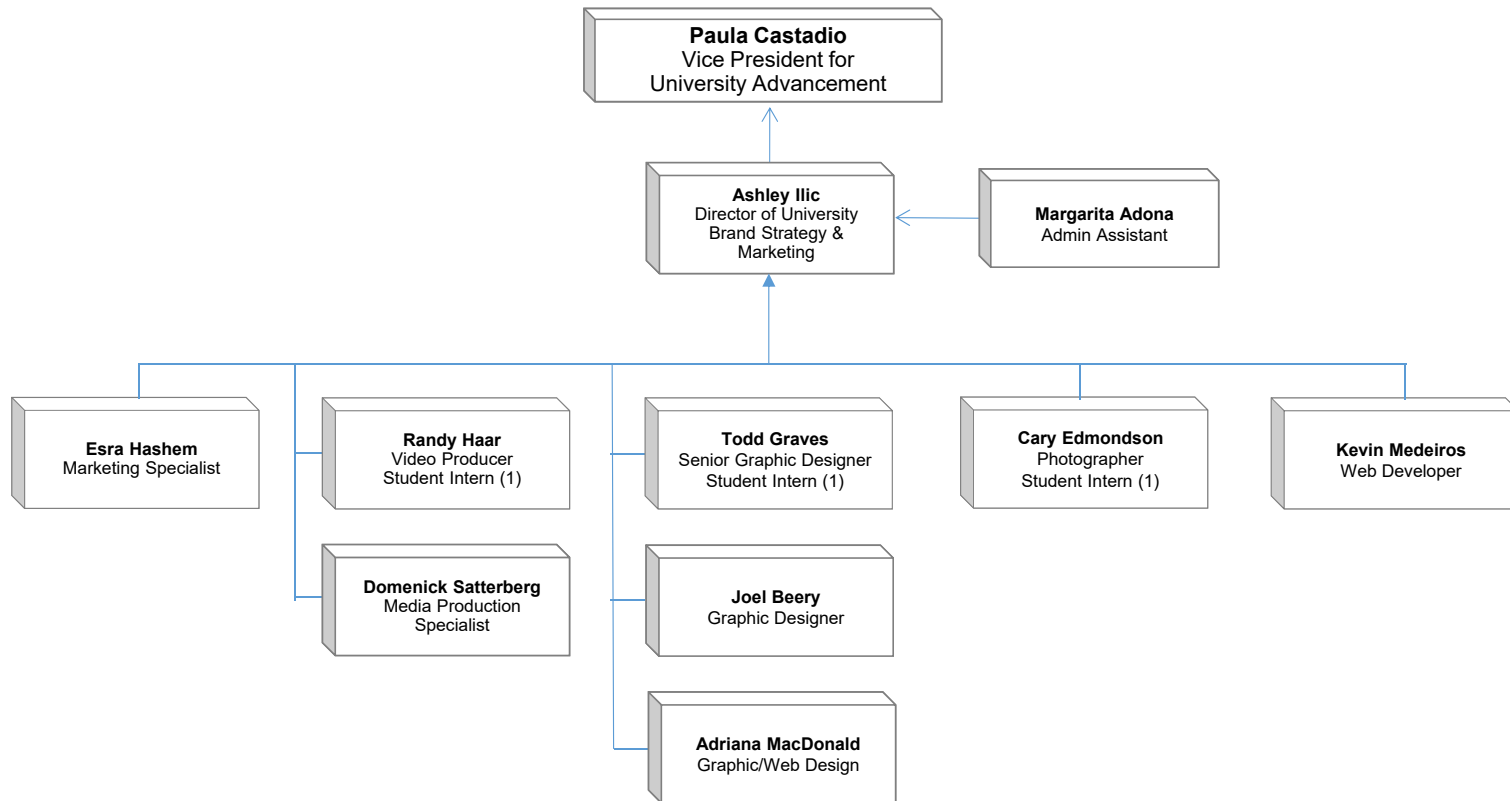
**Paula Castadio**
Vice President for University Advancement

**Ashley Ilic**
Director of University Brand Strategy & Marketing

**Margarita Adona**
Admin Assistant

**Esra Hashem**
Marketing Specialist

**Randy Haar**
Video Producer
Student Intern (1)

**Domenick Satterberg**
Media Production Specialist

**Todd Graves**
Senior Graphic Designer
Student Intern (1)

**Joel Beery**
Graphic Designer

**Adriana MacDonald**
Graphic/Web Design

**Cary Edmondson**
Photographer
Student Intern (1)

**Kevin Medeiros**
Web Developer